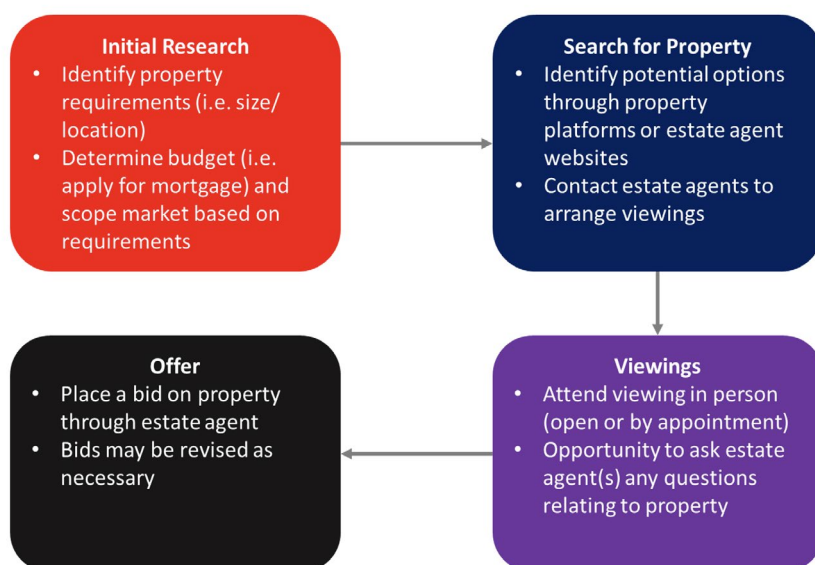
Initial Research
- Identify property requirements (i.e. size/ location)
- Determine budget (i.e. apply for mortgage) and scope market based on requirements

Search for Property
- Identify potential options through property platforms or estate agent websites
- Contact estate agents to arrange viewings

Viewings
- Attend viewing in person (open or by appointment)
- Opportunity to ask estate agent(s) any questions relating to property

Offer
- Place a bid on property through estate agent
- Bids may be revised as necessary